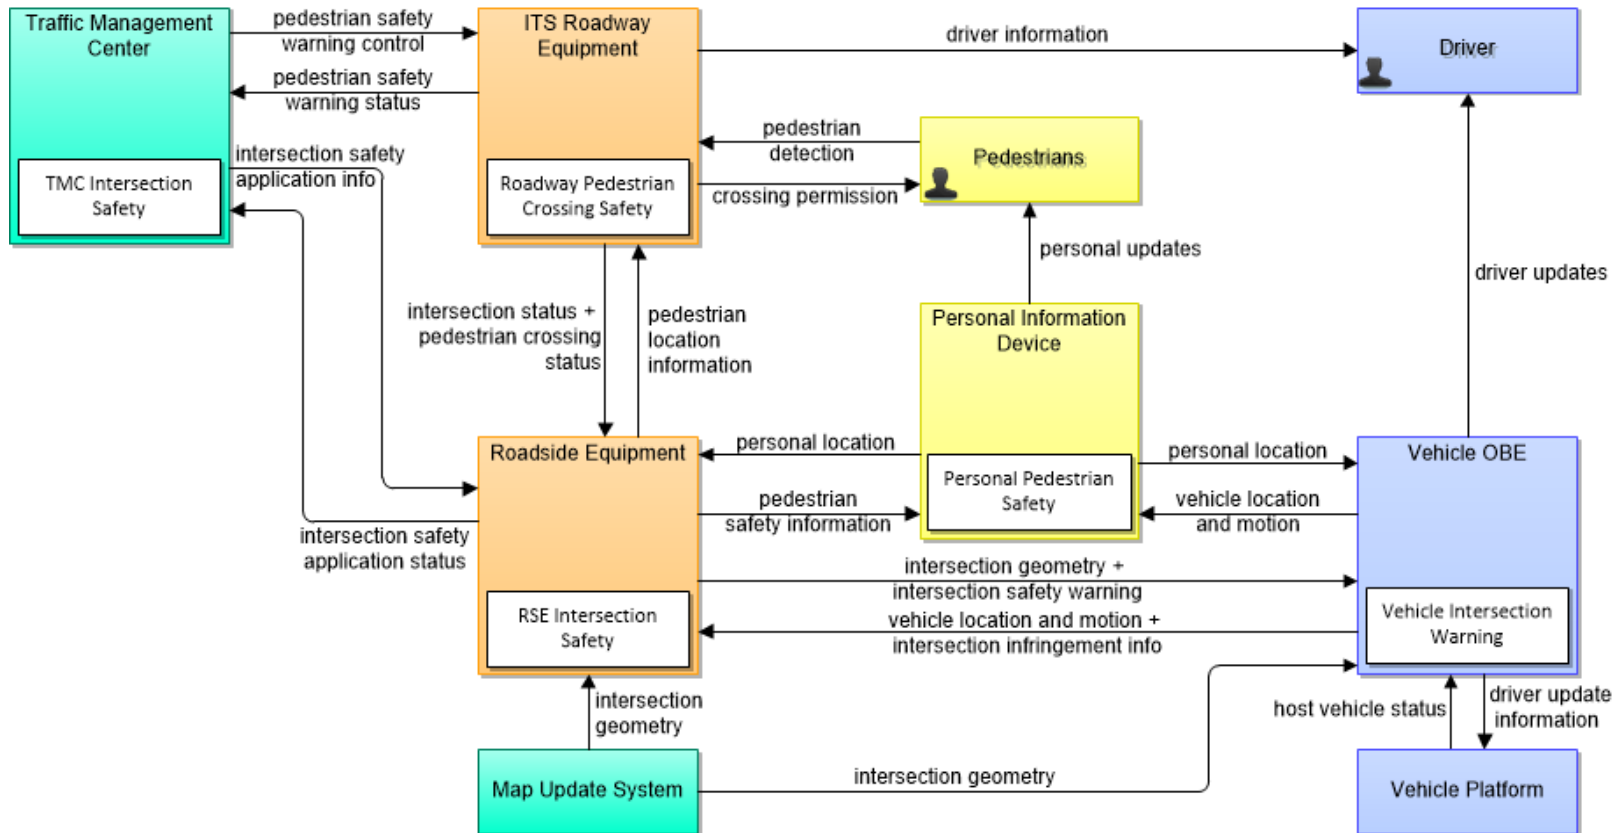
Traffic Management Center

TMC Intersection Safety

pedestrian safety warning control

pedestrian safety warning status

intersection safety application info

ITS Roadway Equipment

Roadway Pedestrian Crossing Safety

driver information

Driver

pedestrian detection

crossing permission

Pedestrians

personal updates

driver updates

intersection status + pedestrian crossing status

pedestrian location information

Personal Information Device

Personal Pedestrian Safety

Roadside Equipment

RSE Intersection Safety

personal location

pedestrian safety information

personal location

vehicle location and motion

Vehicle OBE

Vehicle Intersection Warning

intersection safety application status

intersection geometry + intersection safety warning

vehicle location and motion + intersection infringement info

intersection geometry

host vehicle status

driver update information

Map Update System

intersection geometry

Vehicle Platform